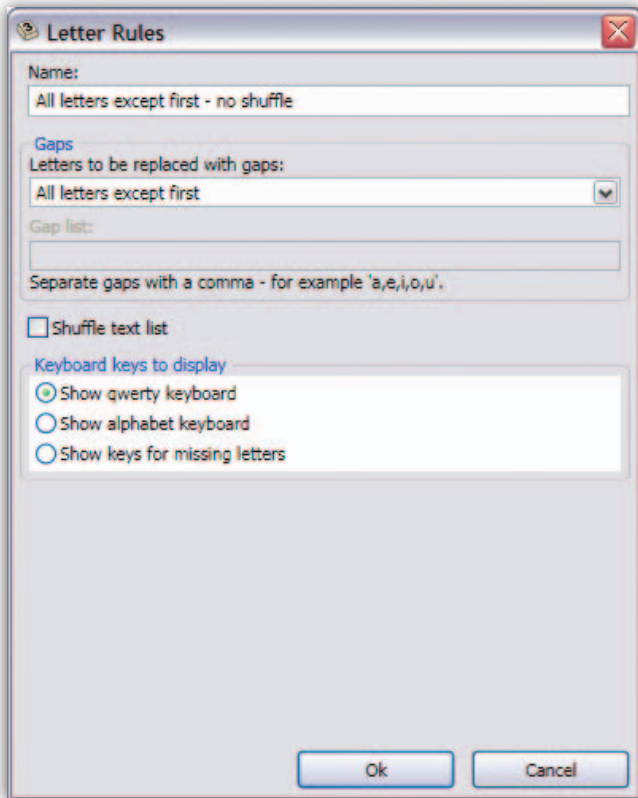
Letter Rules

Name:

All letters except first - no shuffle

Gaps

Letters to be replaced with gaps:

All letters except first

Gap list:

Separate gaps with a comma - for example 'a,e,i,o,u'.

Shuffle text list

Keyboard keys to display

Show qwerty keyboard

Show alphabet keyboard

Show keys for missing letters

Ok

Cancel